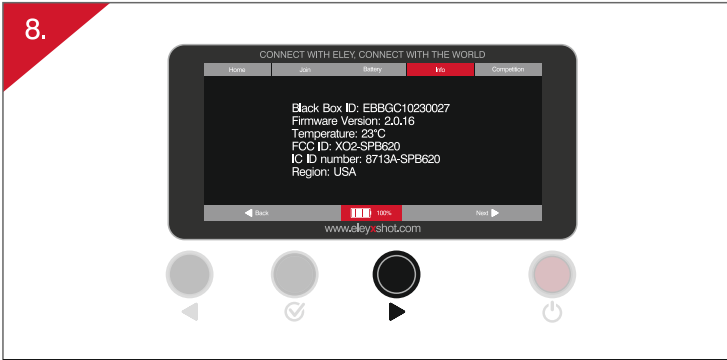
8.

CONNECT WITH ELEY, CONNECT WITH THE WORLD

Home | Join | Battery | Info | Competition

Black Box ID: EBBGC10230027
Firmware Version: 2.0.16
Temperature: 23°C
FCC ID: XO2-SPB620
IC ID number: 8713A-SPB620
Region: USA

Back | 100% | Next

www.eleyxshot.com